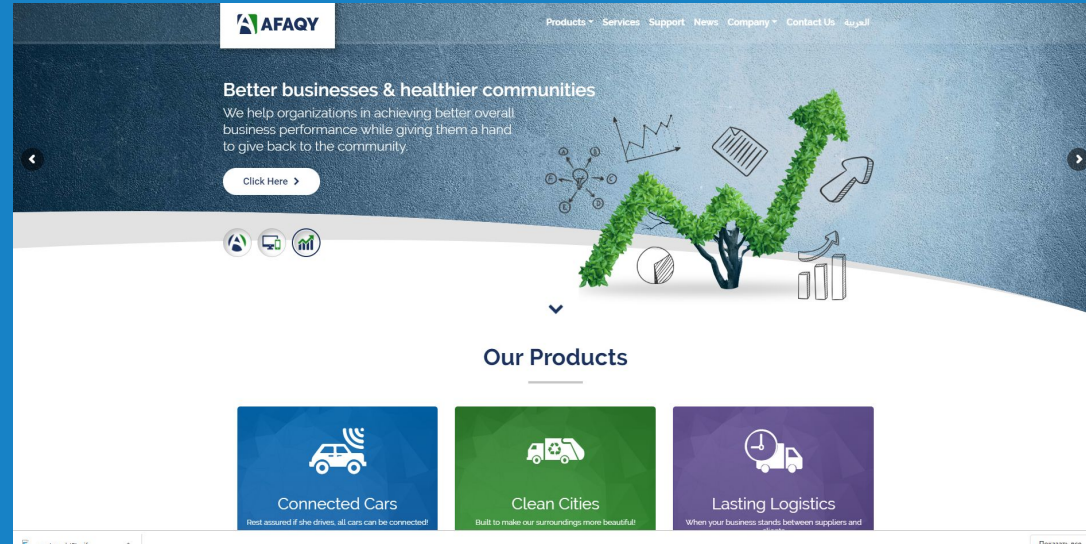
AFAQY

Products Services Support News Company Contact Us العربية

Better businesses & healthier communities

We help organizations in achieving better overall business performance while giving them a hand to give back to the community.

Click Here

Our Products

Connected Cars

Rest assured if she drives, all cars can be connected!

Clean Cities

Built to make our surroundings more beautiful!

Lasting Logistics

When your business stands between suppliers and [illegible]